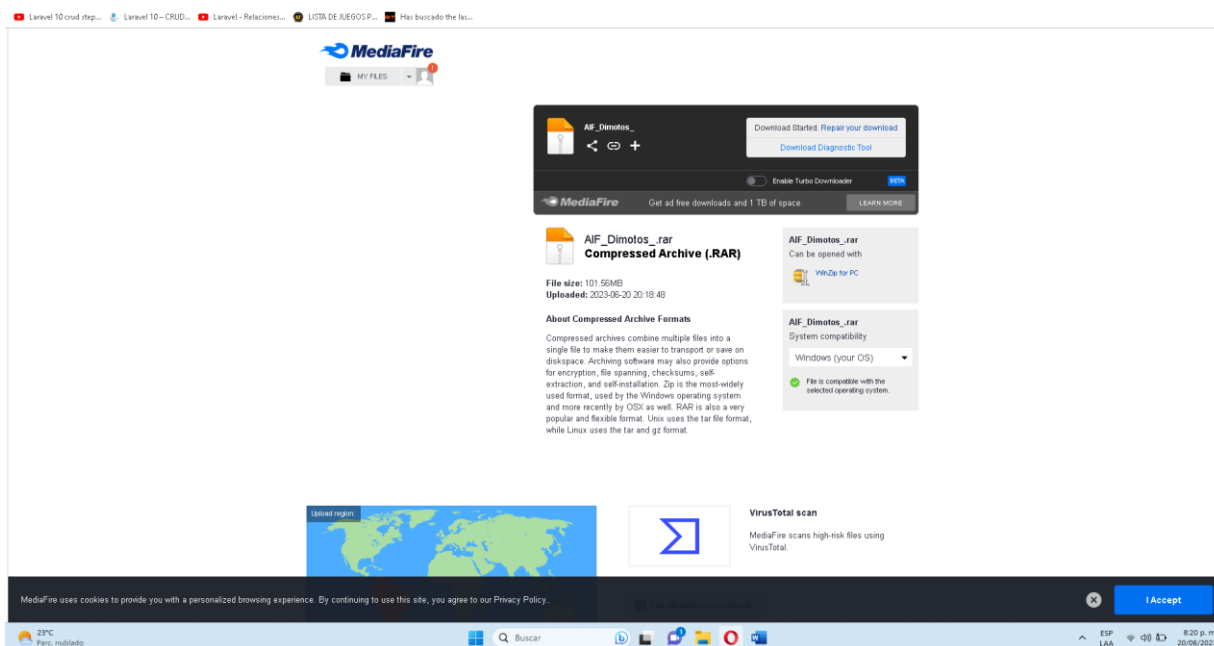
Laravel 10 crud step... Laravel 10 – CRUD... Laravel - Relaciones... LISTA DE JUEGOS P... Has buscado the las...

MediaFire

MY FILES

AIF_Dimotos_

Download Started. Repair your download

Download Diagnostic Tool

Enable Turbo Downloader BETA

MediaFire Get ad free downloads and 1 TB of space. LEARN MORE

AIF_Dimotos_.rar
Compressed Archive (.RAR)

File size: 101.56MB
Uploaded: 2023-06-20 20:18:48

About Compressed Archive Formats

Compressed archives combine multiple files into a single file to make them easier to transport or save on diskspace. Archiving software may also provide options for encryption, file spanning, checksums, self-extraction, and self-installation. Zip is the most-widely used format, used by the Windows operating system and more recently by OSX as well. RAR is also a very popular and flexible format. Unix uses the tar file format, while Linux uses the tar and gz format.

AIF_Dimotos_.rar
Can be opened with

WinZip for PC

AIF_Dimotos_.rar
System compatibility

Windows (your OS)

File is compatible with the selected operating system.

Upload region:

VirusTotal scan

MediaFire scans high-risk files using VirusTotal.

MediaFire uses cookies to provide you with a personalized browsing experience. By continuing to use this site, you agree to our Privacy Policy.

I Accept

23°C
Parc. nublado

Buscar

ESP
LAA

8:20 p. m
20/06/202